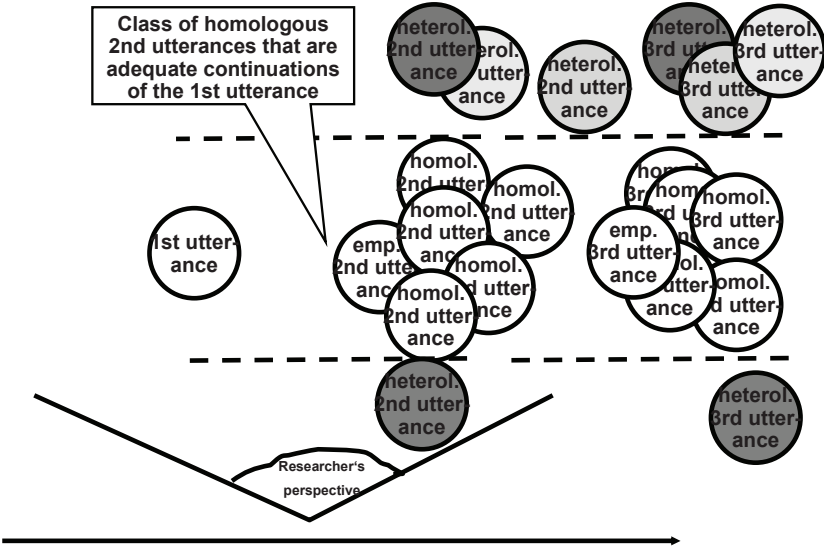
Class of homologous 2nd utterances that are adequate continuations of the 1st utterance

heterol. 2nd utterance

heterol. 2nd utterance

heterol. 2nd utterance

heterol. 3rd utterance

heterol. 3rd utterance

heterol. 3rd utterance

1st utterance

homol. 2nd utterance

homol. 2nd utterance

homol. 2nd utterance

emp. 2nd utterance

homol. 2nd utterance

homol. 2nd utterance

homol. 3rd utterance

homol. 3rd utterance

homol. 3rd utterance

emp. 3rd utterance

homol. 3rd utterance

homol. 3rd utterance

heterol. 2nd utterance

heterol. 3rd utterance

Researcher's perspective